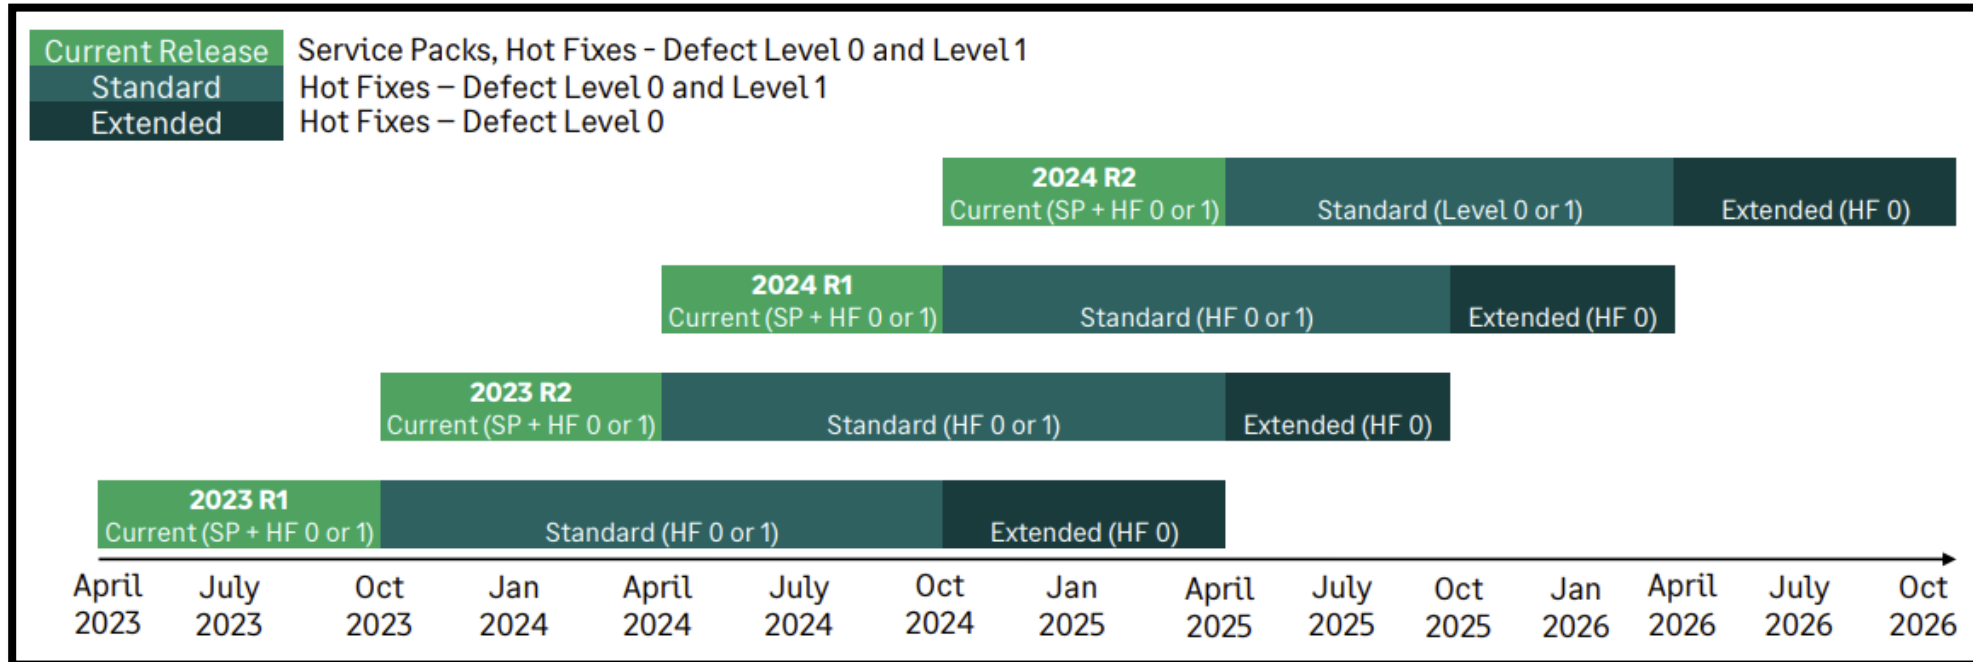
Current Release Service Packs, Hot Fixes - Defect Level 0 and Level 1
Standard Hot Fixes – Defect Level 0 and Level 1
Extended Hot Fixes – Defect Level 0

2024 R2
Current (SP + HF 0 or 1) Standard (Level 0 or 1) Extended (HF 0)

2024 R1
Current (SP + HF 0 or 1) Standard (HF 0 or 1) Extended (HF 0)

2023 R2
Current (SP + HF 0 or 1) Standard (HF 0 or 1) Extended (HF 0)

2023 R1
Current (SP + HF 0 or 1) Standard (HF 0 or 1) Extended (HF 0)

April 2023 July 2023 Oct 2023 Jan 2024 April 2024 July 2024 Oct 2024 Jan 2025 April 2025 July 2025 Oct 2025 Jan 2026 April 2026 July 2026 Oct 2026